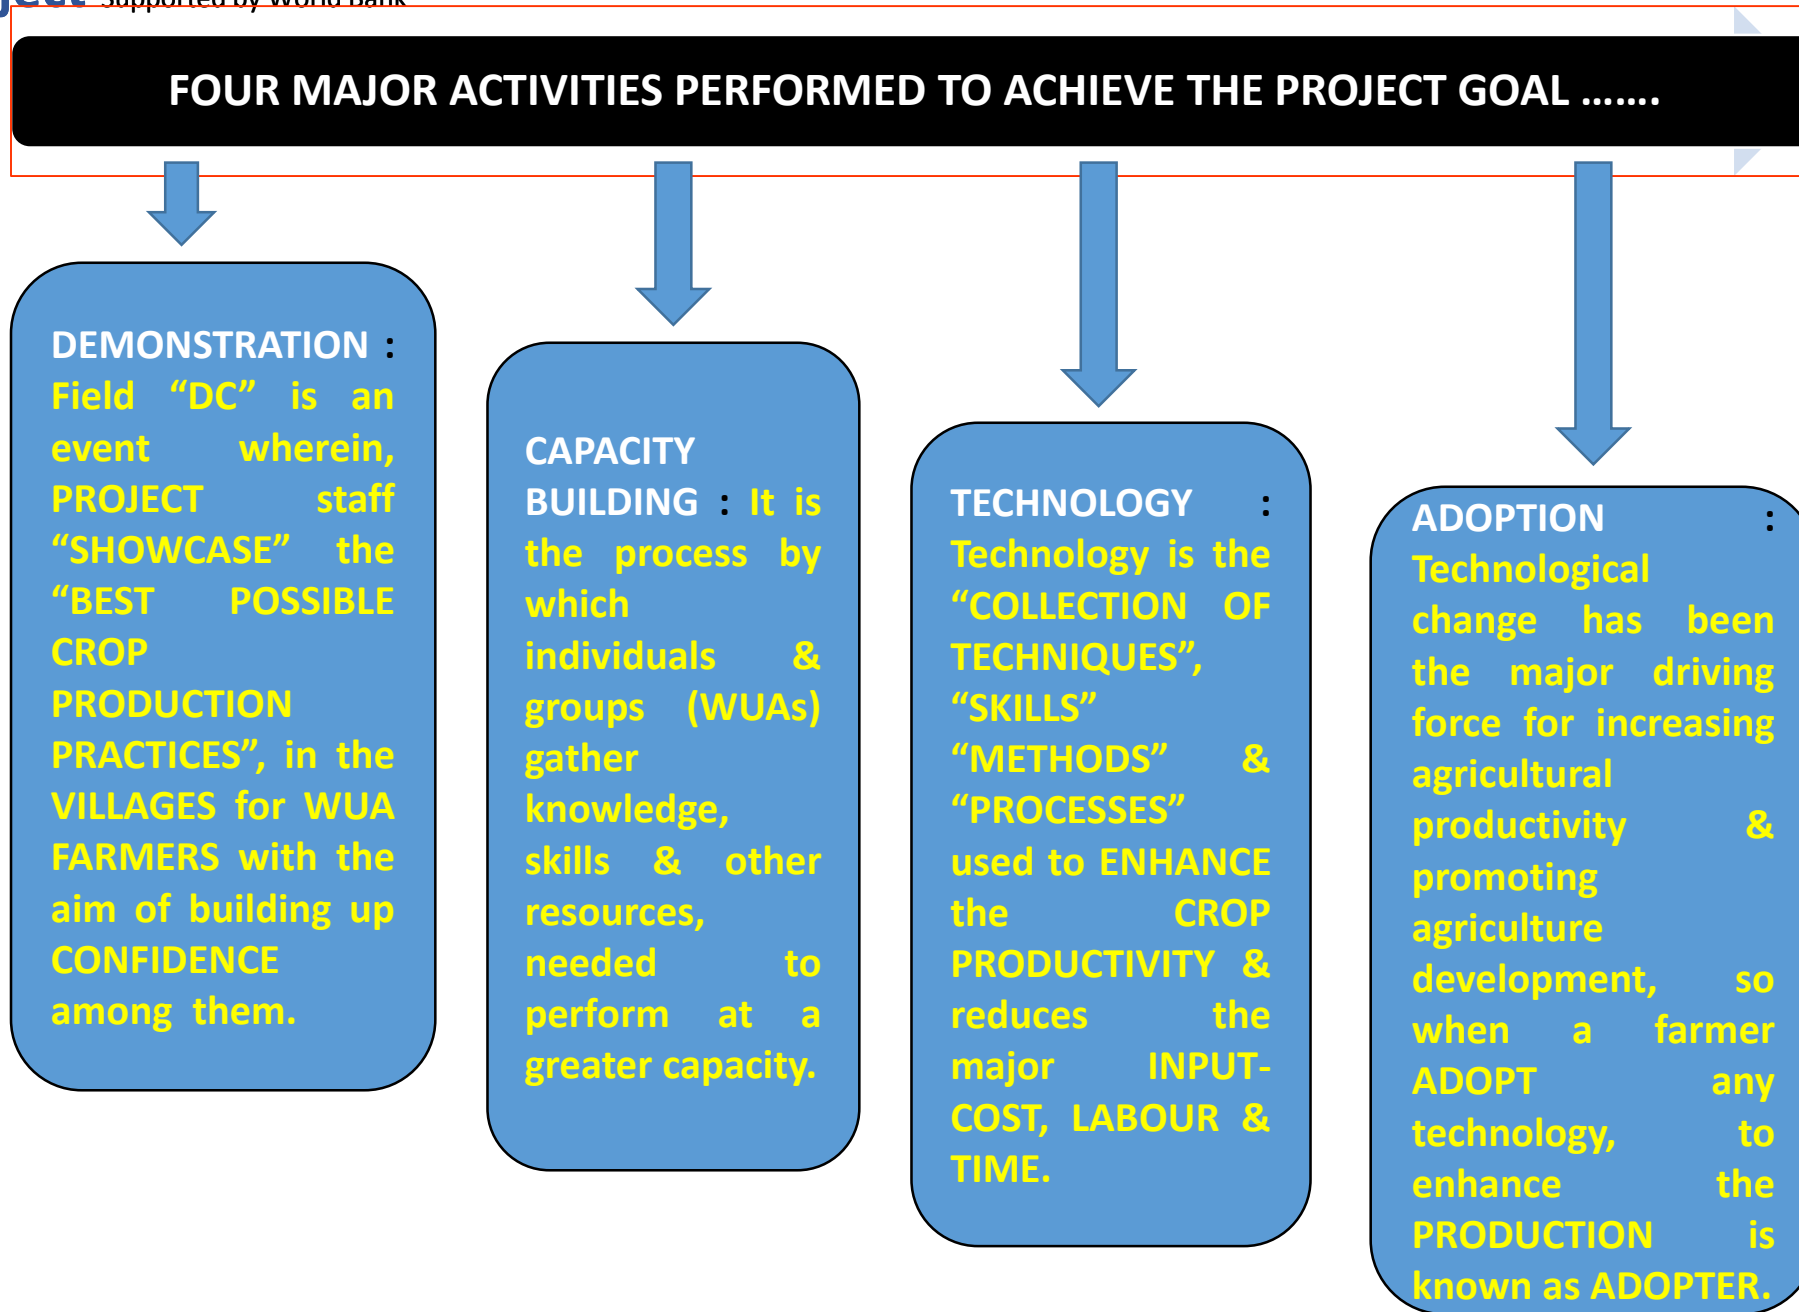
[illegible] Supported by World Bank

FOUR MAJOR ACTIVITIES PERFORMED TO ACHIEVE THE PROJECT GOAL …….

DEMONSTRATION : Field “DC” is an event wherein, PROJECT staff “SHOWCASE” the “BEST POSSIBLE CROP PRODUCTION PRACTICES”, in the VILLAGES for WUA FARMERS with the aim of building up CONFIDENCE among them.

CAPACITY BUILDING : It is the process by which individuals & groups (WUAs) gather knowledge, skills & other resources, needed to perform at a greater capacity.

TECHNOLOGY : Technology is the “COLLECTION OF TECHNIQUES”, “SKILLS” “METHODS” & “PROCESSES” used to ENHANCE the CROP PRODUCTIVITY & reduces the major INPUT-COST, LABOUR & TIME.

ADOPTION : Technological change has been the major driving force for increasing agricultural productivity & promoting agriculture development, so when a farmer ADOPT any technology, to enhance the PRODUCTION is known as ADOPTER.